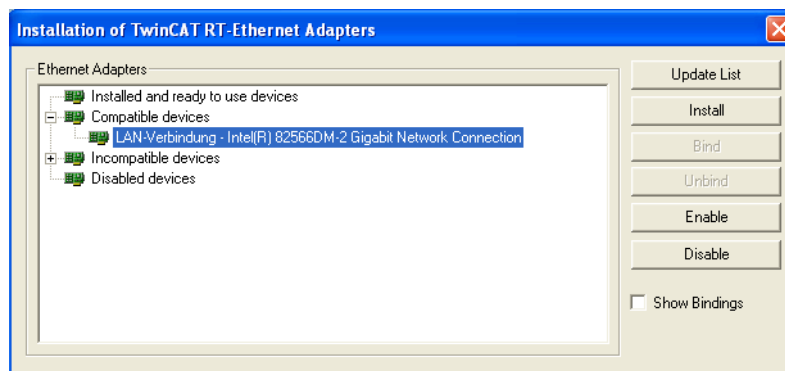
Installation of TwinCAT RT-Ethernet Adapters

Ethernet Adapters

Installed and ready to use devices
Compatible devices
LAN-Verbindung - Intel(R) 82566DM-2 Gigabit Network Connection
Incompatible devices
Disabled devices

Update List
Install
Bind
Unbind
Enable
Disable
Show Bindings